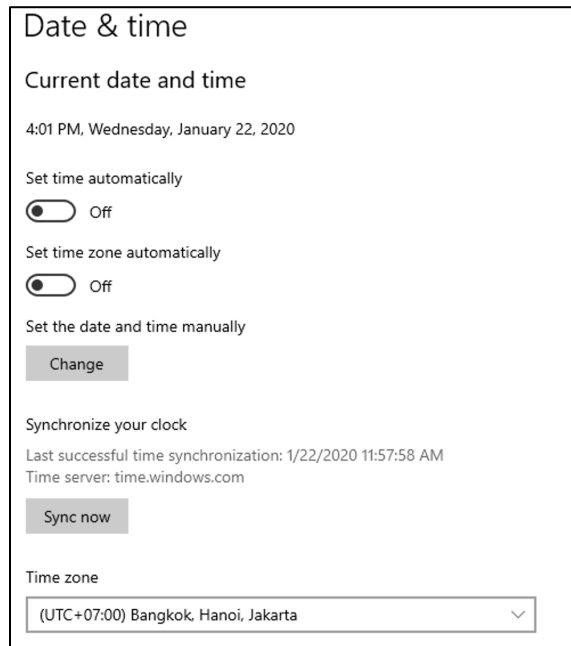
Date & time

Current date and time

4:01 PM, Wednesday, January 22, 2020

Set time automatically

Off

Set time zone automatically

Off

Set the date and time manually

Change

Synchronize your clock

Last successful time synchronization: 1/22/2020 11:57:58 AM
Time server: time.windows.com

Sync now

Time zone

(UTC+07:00) Bangkok, Hanoi, Jakarta